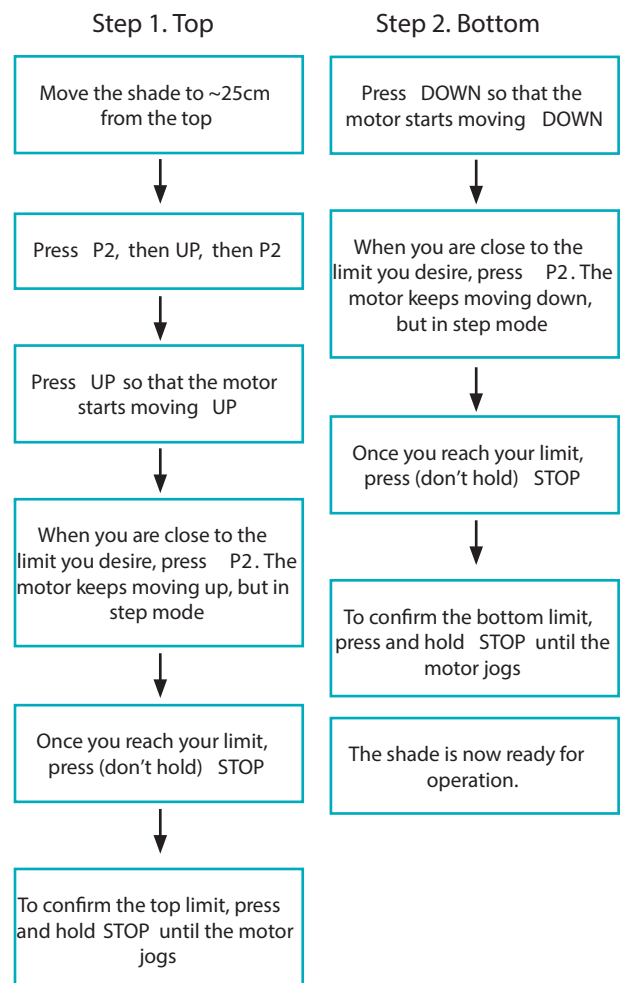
Step 1. Top

Move the shade to ~25cm from the top

Press P2, then UP, then P2

Press UP so that the motor starts moving UP

When you are close to the limit you desire, press P2. The motor keeps moving up, but in step mode

Once you reach your limit, press (don't hold) STOP

To confirm the top limit, press and hold STOP until the motor jogs

Step 2. Bottom

Press DOWN so that the motor starts moving DOWN

When you are close to the limit you desire, press P2. The motor keeps moving down, but in step mode

Once you reach your limit, press (don't hold) STOP

To confirm the bottom limit, press and hold STOP until the motor jogs

The shade is now ready for operation.